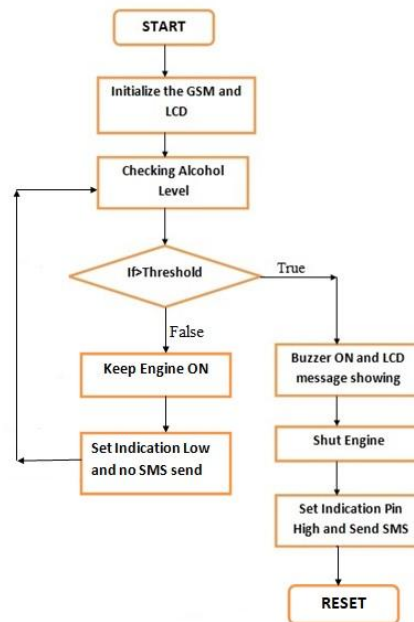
START

Initialize the GSM and LCD

Checking Alcohol Level

If>Threshold

True

False

Keep Engine ON

Set Indication Low and no SMS send

Buzzer ON and LCD message showing

Shut Engine

Set Indication Pin High and Send SMS

RESET